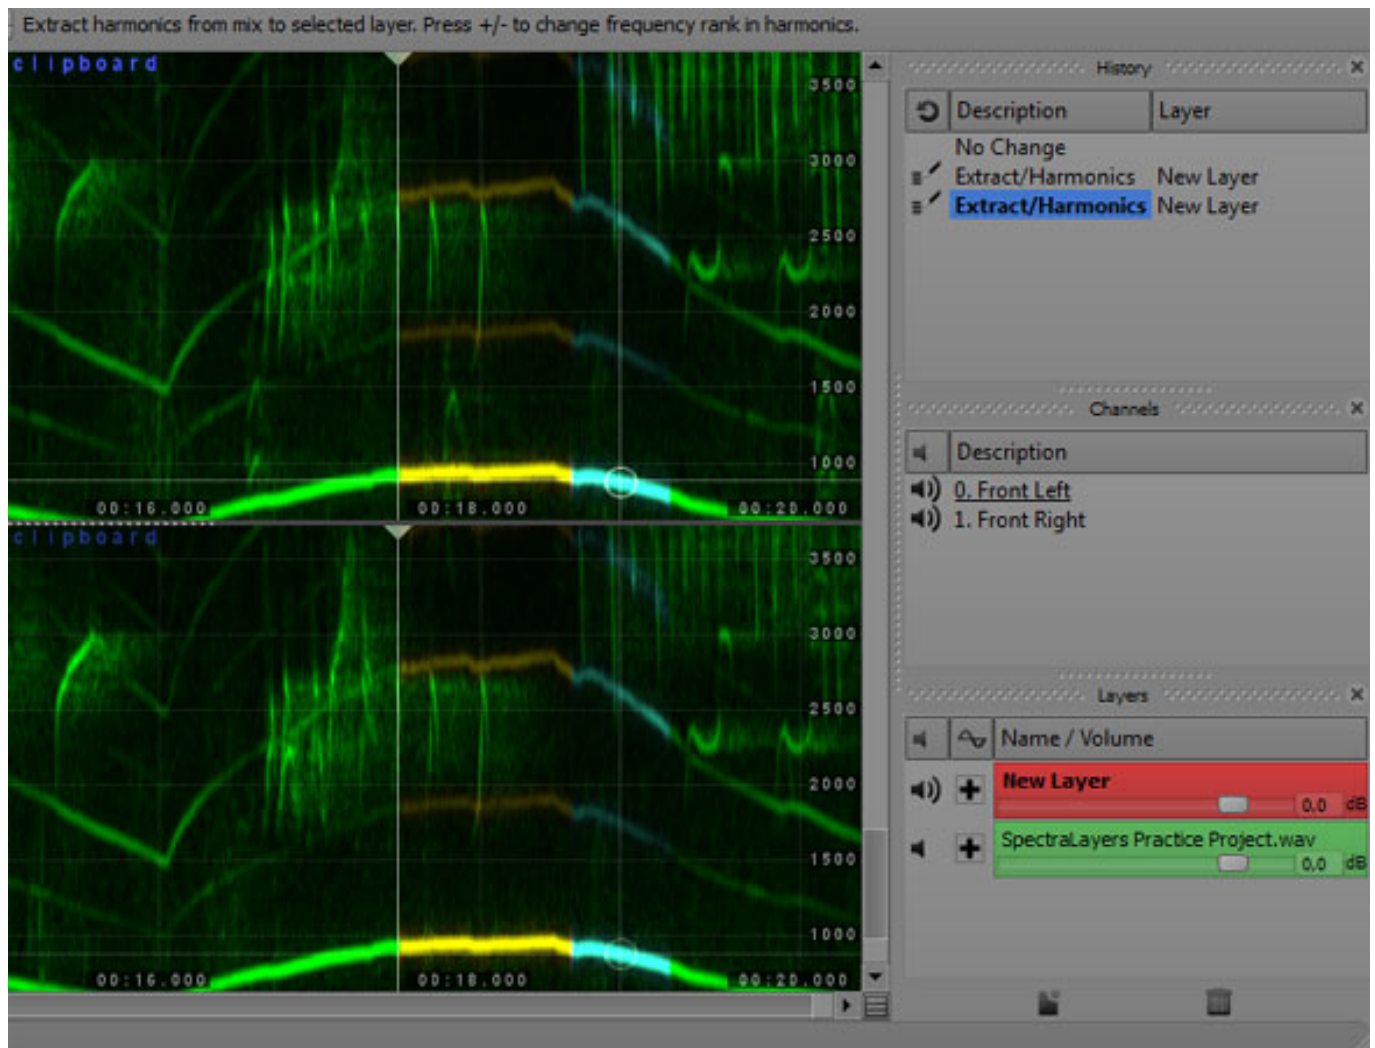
Extract harmonics from mix to selected layer. Press +/- to change frequency rank in harmonics.

clipboard

3500
3000
2500
2000
1500
1000

00:16.000
00:18.000
00:20.000

clipboard

3500
3000
2500
2000
1500
1000

00:16.000
00:18.000
00:20.000

History

| Description | Layer |
|---|---|
| No Change | |
| Extract/Harmonics | New Layer |
| Extract/Harmonics | New Layer |

Channels

Description
0. Front Left
1. Front Right

Layers

Name / Volume
New Layer
0.0 dB
SpectraLayers Practice Project.wav
0.0 dB